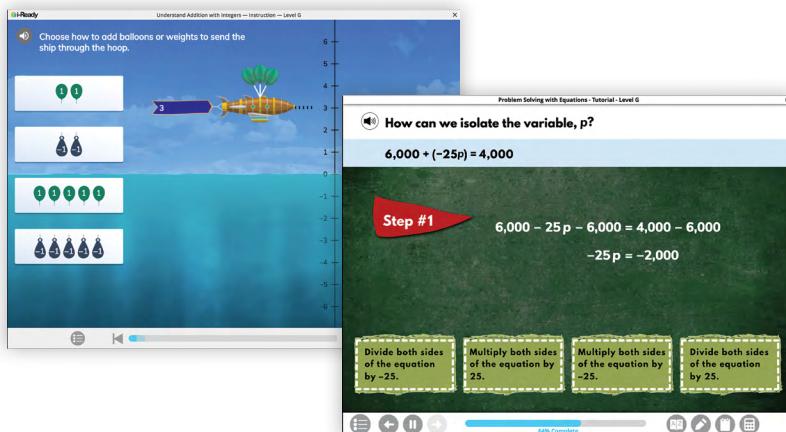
i-Ready

Understand Addition with Integers — Instruction — Level G

×

Choose how to add balloons or weights to send the ship through the hoop.

1 1

-1 -1

1 1 1 1 1

-1 -1 -1 -1 -1

3

6
5
4
3
2
1
0
−1
−2
−3
−4
−5
−6

Problem Solving with Equations - Tutorial - Level G

How can we isolate the variable, p?

6,000 + (−25p) = 4,000

Step #1

6,000 − 25 p − 6,000 = 4,000 − 6,000

−25 p = −2,000

Divide both sides of the equation by −25.

Multiply both sides of the equation by 25.

Multiply both sides of the equation by −25.

Divide both sides of the equation by 25.

64% Complete